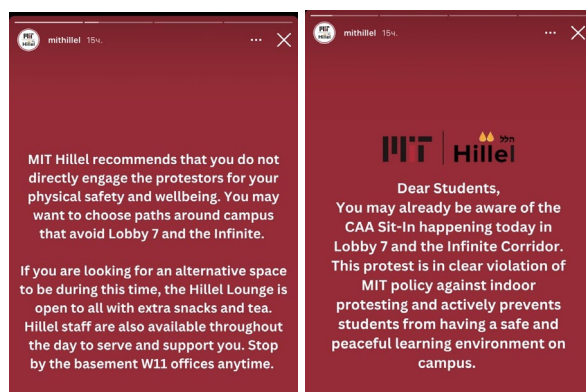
mithillel 15ч.

MIT Hillel recommends that you do not directly engage the protestors for your physical safety and wellbeing. You may want to choose paths around campus that avoid Lobby 7 and the Infinite.

If you are looking for an alternative space to be during this time, the Hillel Lounge is open to all with extra snacks and tea. Hillel staff are also available throughout the day to serve and support you. Stop by the basement W11 offices anytime.

mithillel 15ч.

MIT | הלל Hillel

Dear Students,
You may already be aware of the CAA Sit-In happening today in Lobby 7 and the Infinite Corridor. This protest is in clear violation of MIT policy against indoor protesting and actively prevents students from having a safe and peaceful learning environment on campus.